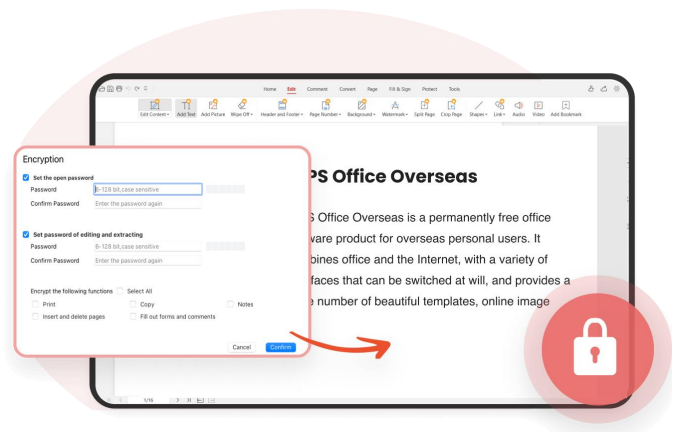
Home Edit Comment Convert Page Fill & Sign Protect Tools

Edit Content Add Text Add Picture Wipe Off Header and Footer Page Number Background Watermark Split Page Crop Page Shapes Link Audio Video Add Bookmark

Encryption

Set the open password

Password 8-128 bit,case sensitive

Confirm Password Enter the password again

Set password of editing and extracting

Password 8-128 bit,case sensitive

Confirm Password Enter the password again

Encrypt the following functions Select All

Print Copy Notes

Insert and delete pages Fill out forms and comments

Cancel Confirm

PS Office Overseas

S Office Overseas is a permanently free office ware product for overseas personal users. It bines office and the Internet, with a variety of faces that can be switched at will, and provides a e number of beautiful templates, online image

1/16